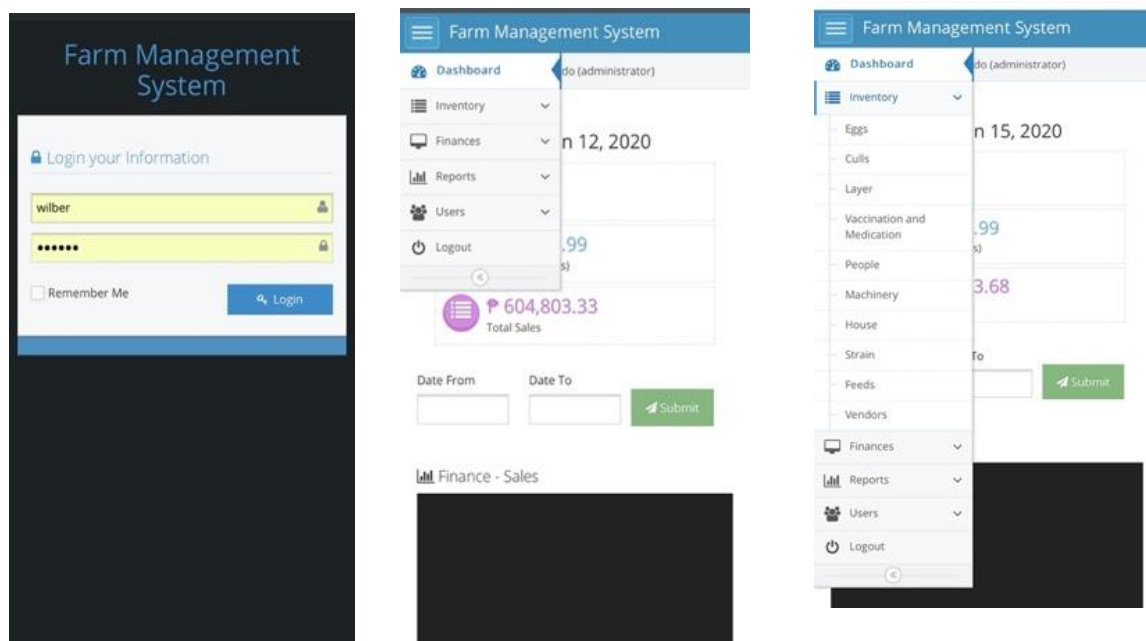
Farm Management System

Login your Information

wilber

••••••

Remember Me

Login

Farm Management System

Dashboard

do (administrator)

Inventory

Finances

Reports

Users

Logout

n 12, 2020

.99

s)

₱ 604,803.33

Total Sales

Date From

Date To

Submit

Finance - Sales

Farm Management System

Dashboard

do (administrator)

Inventory

Eggs

Culls

Layer

Vaccination and Medication

People

Machinery

House

Strain

Feeds

Vendors

Finances

Reports

Users

Logout

n 15, 2020

.99

s)

3.68

To

Submit